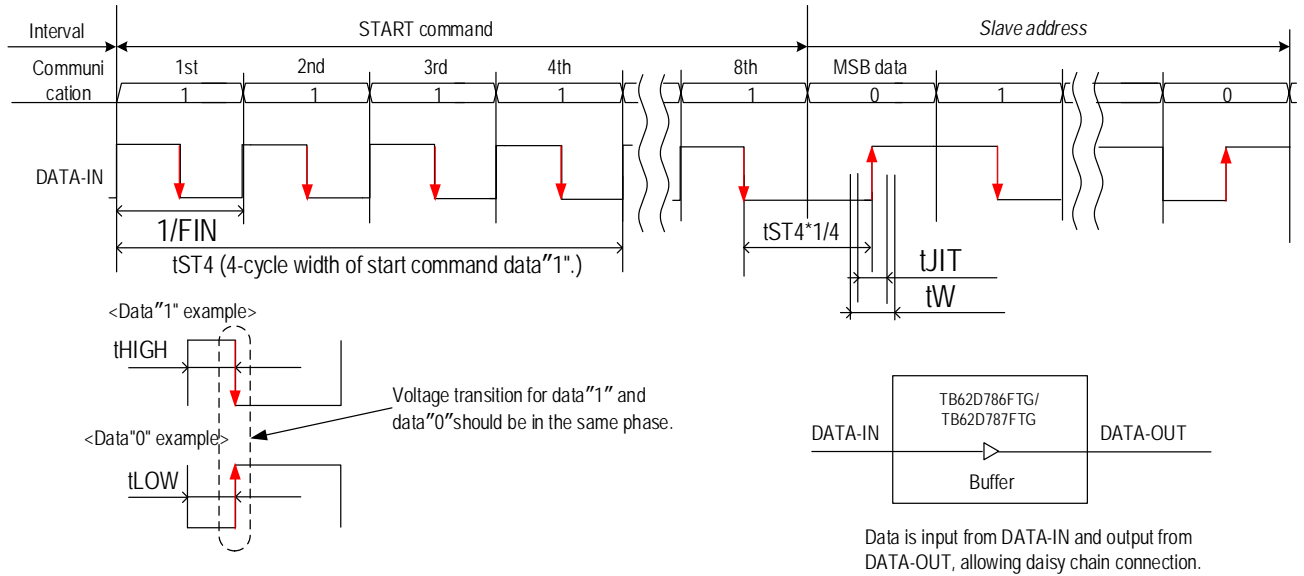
Interval

START command

Slave address

Communi cation

1st

2nd

3rd

4th

8th

MSB data

1

1

1

1

1

0

1

0

DATA-IN

1/FIN

tST4 (4-cycle width of start command data"1".)

tST4*1/4

tJIT

tW

<Data"1" example>

tHIGH

<Data"0" example>

tLOW

Voltage transition for data"1" and data"0"should be in the same phase.

TB62D786FTG/ TB62D787FTG

DATA-IN

DATA-OUT

Buffer

Data is input from DATA-IN and output from DATA-OUT, allowing daisy chain connection.